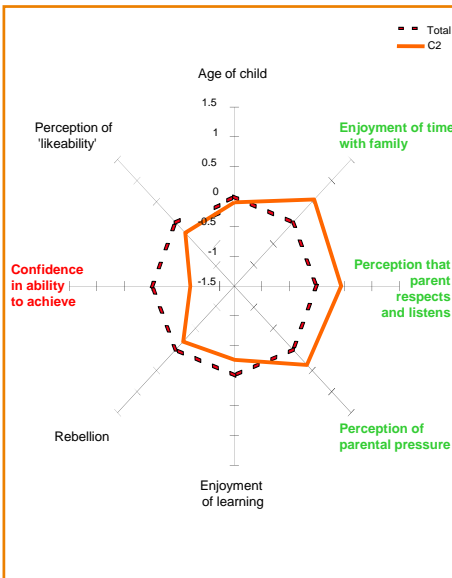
Total
C2

Age of child

1.5
1
0.5
0
-0.5
-1
-1.5

Perception of 'likeability'

Enjoyment of time with family

Confidence in ability to achieve

Perception that parent respects and listens

Rebellion

Perception of parental pressure

Enjoyment of learning